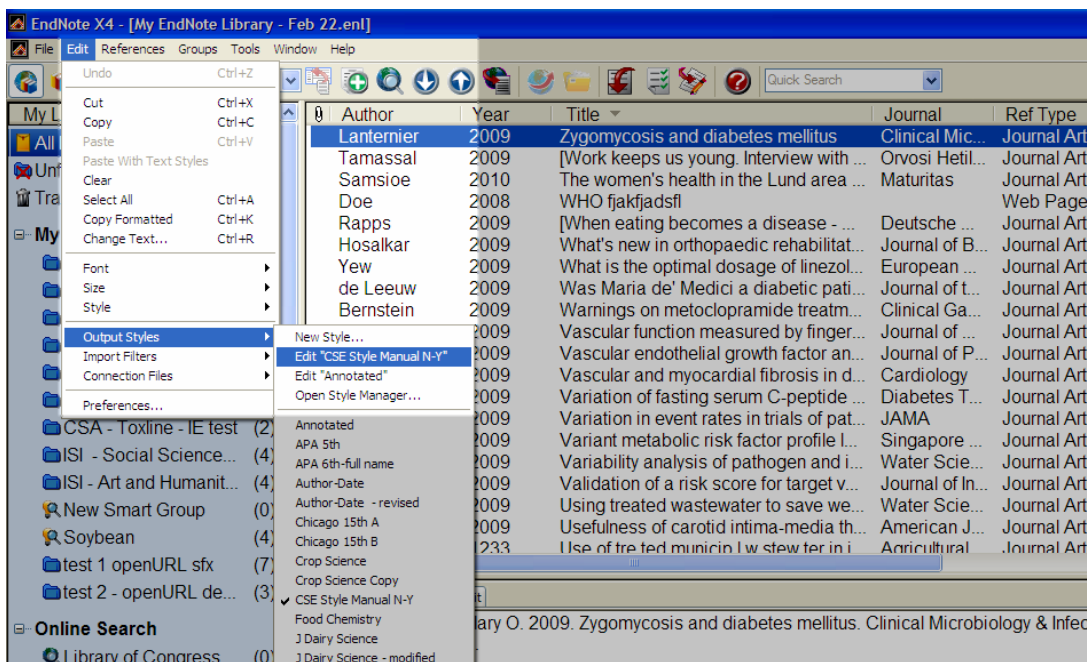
EndNote X4 - [My EndNote Library - Feb 22.enl]

File Edit References Groups Tools Window Help

Quick Search

Undo Ctrl+Z
Cut Ctrl+X
Copy Ctrl+C
Paste Ctrl+V
Paste With Text Styles
Clear
Select All Ctrl+A
Copy Formatted Ctrl+K
Change Text... Ctrl+R
Font
Size
Style
Output Styles
Import Filters
Connection Files
Preferences...

New Style...
Edit "CSE Style Manual N-Y"
Edit "Annotated"
Open Style Manager...
Annotated
APA 5th
APA 6th-full name
Author-Date
Author-Date - revised
Chicago 15th A
Chicago 15th B
Crop Science
Crop Science Copy
✔ CSE Style Manual N-Y
Food Chemistry
J Dairy Science
J Dairy Science - modified

My L
All
Unf
Tra
My
CSA - Toxline - IE test (2)
ISI - Social Science... (4)
ISI - Art and Humanit... (4)
New Smart Group (0)
Soybean (4)
test 1 openURL sfx (7)
test 2 - openURL de... (3)
Online Search
Library of Congress (0)

| | Author | Year | Title | Journal | Ref Type |
|---|---|---|---|---|---|
| | Lanternier | 2009 | Zygomycosis and diabetes mellitus | Clinical Mic... | Journal Art |
| | Tamassal | 2009 | [Work keeps us young. Interview with ... | Orvosi Hetil... | Journal Art |
| | Samsioe | 2010 | The women's health in the Lund area ... | Maturitas | Journal Art |
| | Doe | 2008 | WHO fjakfjadsfl | | Web Page |
| | Rapps | 2009 | [When eating becomes a disease - ... | Deutsche ... | Journal Art |
| | Hosalkar | 2009 | What's new in orthopaedic rehabilitat... | Journal of B... | Journal Art |
| | Yew | 2009 | What is the optimal dosage of linezol... | European ... | Journal Art |
| | de Leeuw | 2009 | Was Maria de' Medici a diabetic pati... | Journal of t... | Journal Art |
| | Bernstein | 2009 | Warnings on metoclopramide treatm... | Clinical Ga... | Journal Art |
| | | 2009 | Vascular function measured by finger... | Journal of ... | Journal Art |
| | | 2009 | Vascular endothelial growth factor an... | Journal of P... | Journal Art |
| | | 2009 | Vascular and myocardial fibrosis in d... | Cardiology | Journal Art |
| | | 2009 | Variation of fasting serum C-peptide ... | Diabetes T... | Journal Art |
| | | 2009 | Variation in event rates in trials of pat... | JAMA | Journal Art |
| | | 2009 | Variant metabolic risk factor profile l... | Singapore ... | Journal Art |
| | | 2009 | Variability analysis of pathogen and i... | Water Scie... | Journal Art |
| | | 2009 | Validation of a risk score for target v... | Journal of In... | Journal Art |
| | | 2009 | Using treated wastewater to save we... | Water Scie... | Journal Art |
| | | 2009 | Usefulness of carotid intima-media th... | American J... | Journal Art |
| | | 1233 | Use of tre ted municip l w stew ter in i... | Agricultural... | Journal Art |

ary O. 2009. Zygomycosis and diabetes mellitus. Clinical Microbiology & Infec